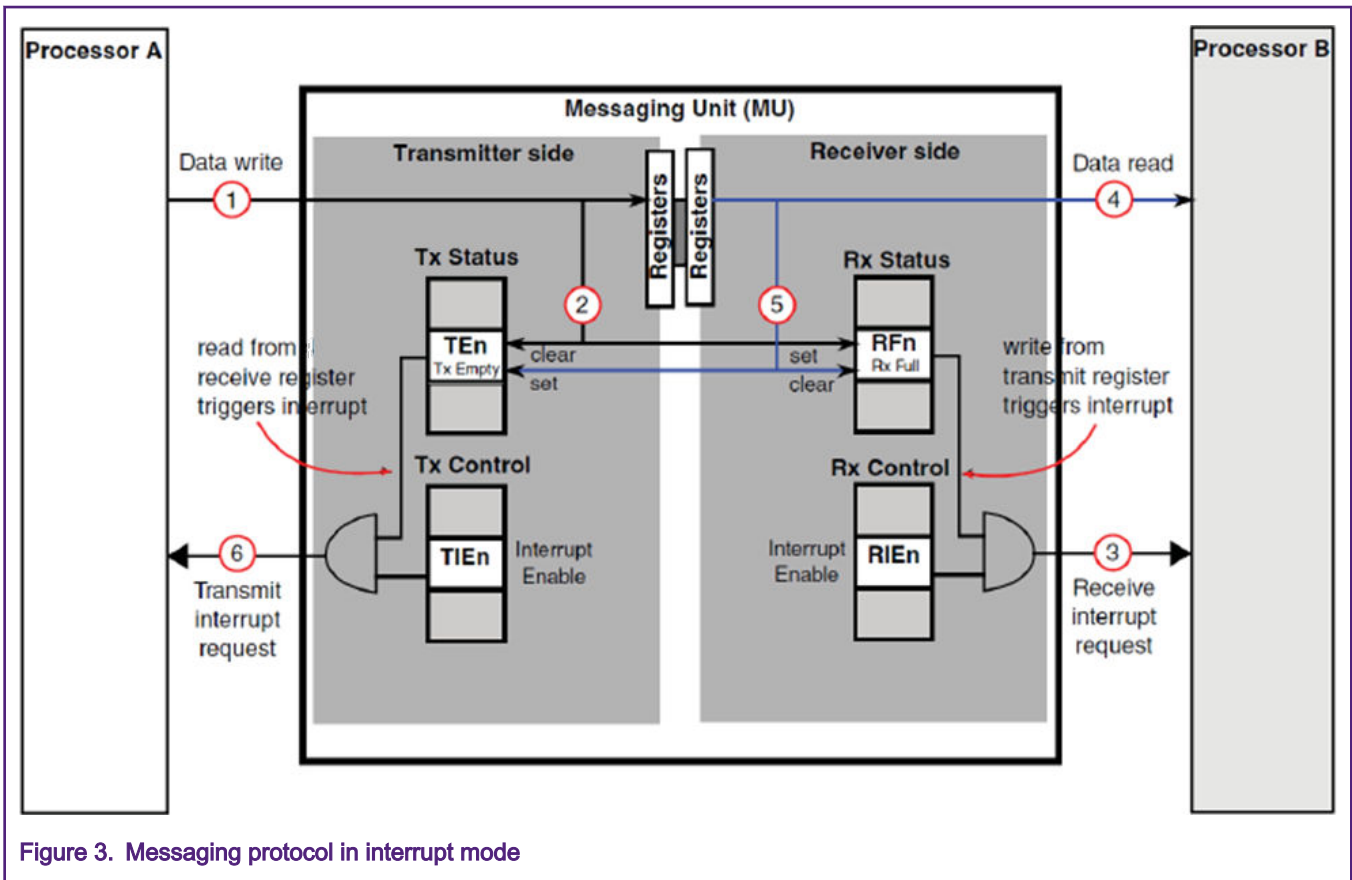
Processor A

Processor B

Messaging Unit (MU)

Transmitter side

Receiver side

Data write

1

Registers

Registers

Data read

4

Tx Status

2

5

Rx Status

read from receive register triggers interrupt

TEn
Tx Empty

clear

set

set

clear

RFn
Rx Full

write from transmit register triggers interrupt

Tx Control

Rx Control

6

TIEn

Interrupt Enable

Interrupt Enable

RIEn

3

Transmit interrupt request

Receive interrupt request

Figure 3. Messaging protocol in interrupt mode